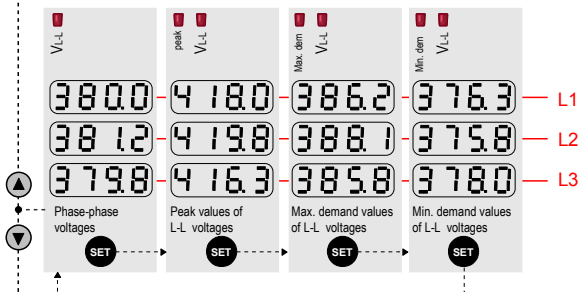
$V_{L-L}$

peak $V_{L-L}$

Max. dem $V_{L-L}$

Min. dem $V_{L-L}$

380.0
381.2
379.8

Phase-phase voltages

418.0
419.8
416.3

Peak values of L-L voltages

386.2
388.1
385.8

Max. demand values of L-L voltages

376.3
375.8
378.0

Min. demand values of L-L voltages

L1
L2
L3

SET
SET
SET
SET